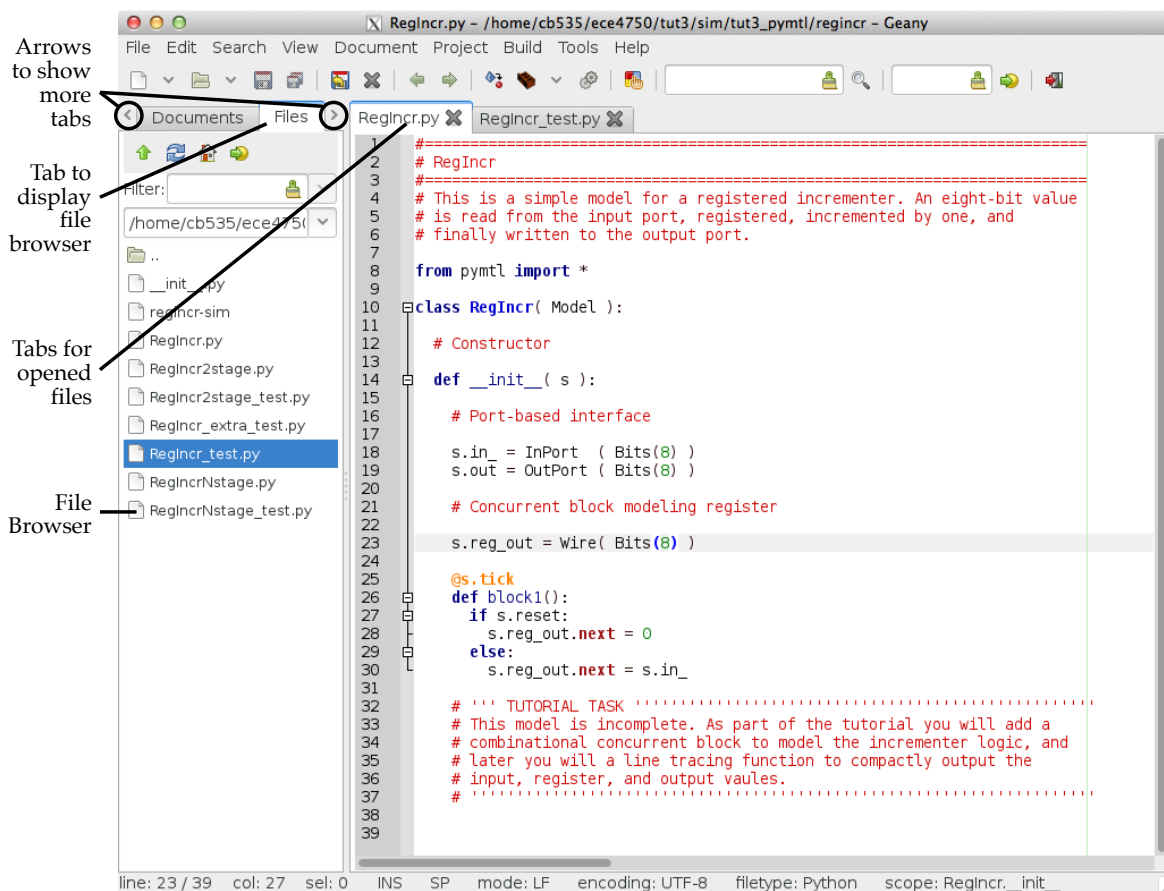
Arrows to show more tabs

Tab to display file browser

Tabs for opened files

File Browser

RegIncr.py - /home/cb535/ece4750/tut3/sim/tut3_pymtl/regincr - Geany

File Edit Search View Document Project Build Tools Help

Documents Files

Filter:

/home/cb535/ece4750

..
__init__.py
regincr-sim
RegIncr.py
RegIncr2stage.py
RegIncr2stage_test.py
RegIncr_extra_test.py
RegIncr_test.py
RegIncrNstage.py
RegIncrNstage_test.py

RegIncr.py RegIncr_test.py

```
1 #=========================================================================
2 # RegIncr
3 #=========================================================================
4 # This is a simple model for a registered incrementer. An eight-bit value
5 # is read from the input port, registered, incremented by one, and
6 # finally written to the output port.
7
8 from pymtl import *
9
10 class RegIncr( Model ):
11
12   # Constructor
13
14   def __init__( s ):
15
16     # Port-based interface
17
18     s.in_ = InPort  ( Bits(8) )
19     s.out = OutPort ( Bits(8) )
20
21     # Concurrent block modeling register
22
23     s.reg_out = Wire( Bits(8) )
24
25     @s.tick
26     def block1():
27       if s.reset:
28         s.reg_out.next = 0
29       else:
30         s.reg_out.next = s.in_
31
32     # ''' TUTORIAL TASK ''''''''''''''''''''''''''''''''''''''''''''''''''
33     # This model is incomplete. As part of the tutorial you will add a
34     # combinational concurrent block to model the incrementer logic, and
35     # later you will a line tracing function to compactly output the
36     # input, register, and output vaules.
37     # ''''''''''''''''''''''''''''''''''''''''''''''''''''''''''''''''''''
38
39
```

line: 23 / 39 col: 27 sel: 0 INS SP mode: LF encoding: UTF-8 filetype: Python scope: RegIncr.__init__